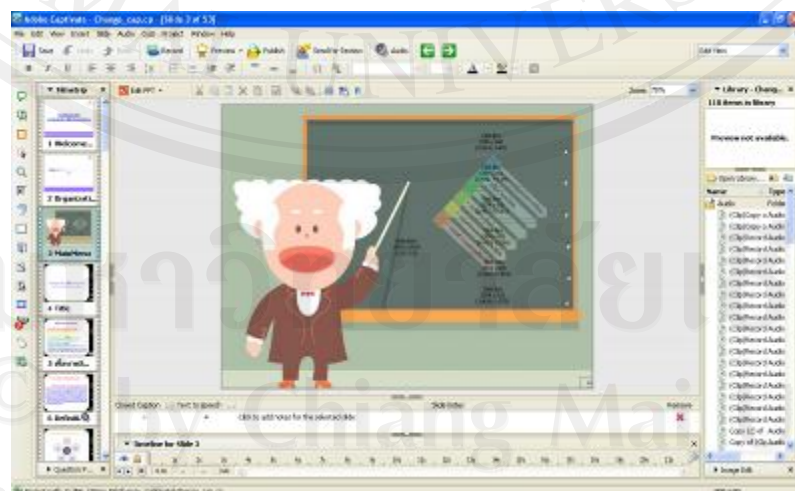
Adobe Captivate - Change_cap.cp - [Slide 3 of 53]

File Edit View Insert Slide Audio Quiz Project Window Help

Save Record Preview Publish Send for Review Audio

Edit View

Filmstrip

1 Welcome...

2 Organizati...

3 MainMenu

4 Title

5 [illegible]

6 Defrosti...

Edit PPT

Zoom 75%

Library - Chang...

118 items in library

Preview not available.

Open Library

Name Type

Audio Folder

(Clip)Copy o Audio

(Clip)Record Audio

Copy of (Clip)Audio

Image Edit

Closed Caption Text to Speech Slide Notes Remove

Click to add notes for the selected slide

Timeline for Slide 3

by Chiang Mai